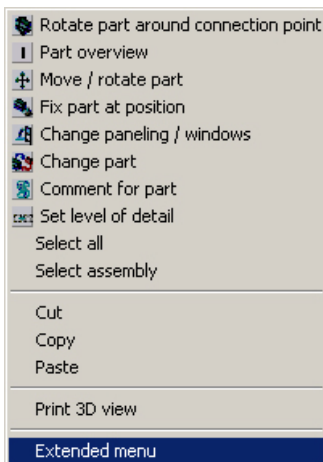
Rotate part around connection point
Part overview
Move / rotate part
Fix part at position
Change paneling / windows
Change part
Comment for part
Set level of detail
Select all
Select assembly

Cut
Copy
Paste

Print 3D view

Extended menu